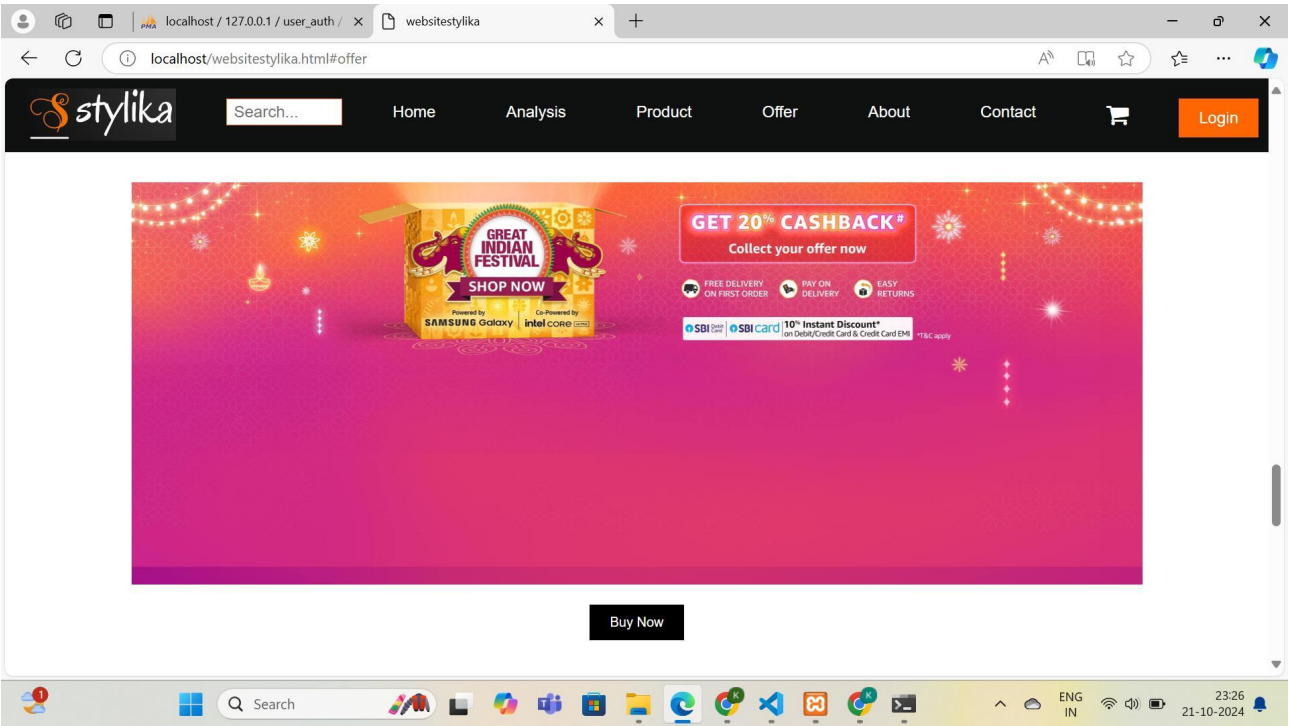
localhost / 127.0.0.1 / user_auth / ×
websitestylika ×
localhost/websitestylika.html#offer

stylika
Search...
Home
Analysis
Product
Offer
About
Contact
Login

GREAT INDIAN FESTIVAL
SHOP NOW
Powered by SAMSUNG Galaxy
Co-Powered by intel CORE ULTRA

GET 20% CASHBACK#
Collect your offer now
FREE DELIVERY ON FIRST ORDER
PAY ON DELIVERY
EASY RETURNS
SBI Debit Card SBI card 10% Instant Discount* on Debit/Credit Card & Credit Card EMI *T&C apply

Buy Now

Search
ENG IN
23:26
21-10-2024